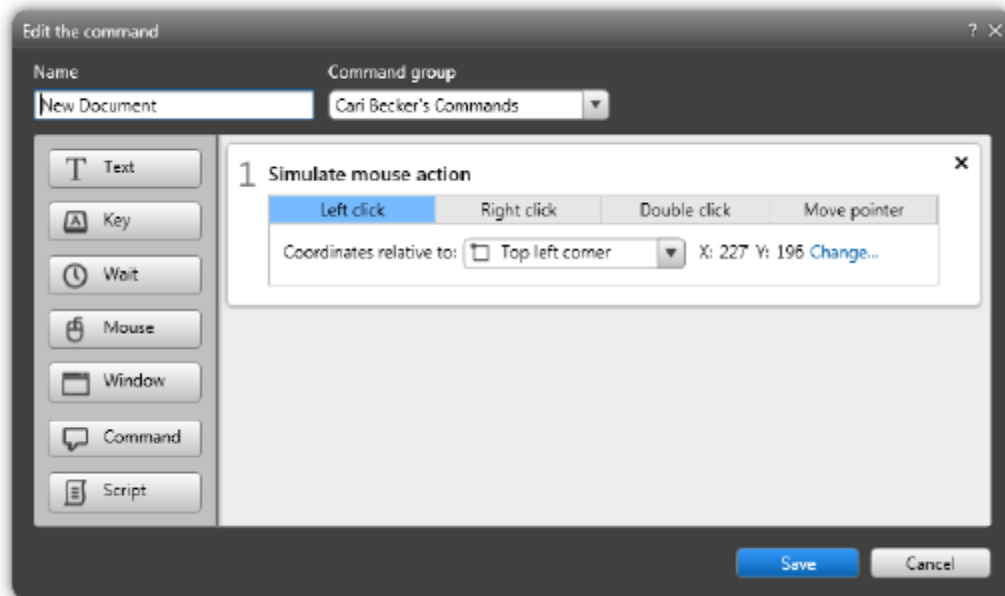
Edit the command

? ×

Name

New Document

Command group

Cari Becker's Commands

Text

Key

Wait

Mouse

Window

Command

Script

1 Simulate mouse action

×

Left click

Right click

Double click

Move pointer

Coordinates relative to: Top left corner

X: 227 Y: 196 Change...

Save

Cancel